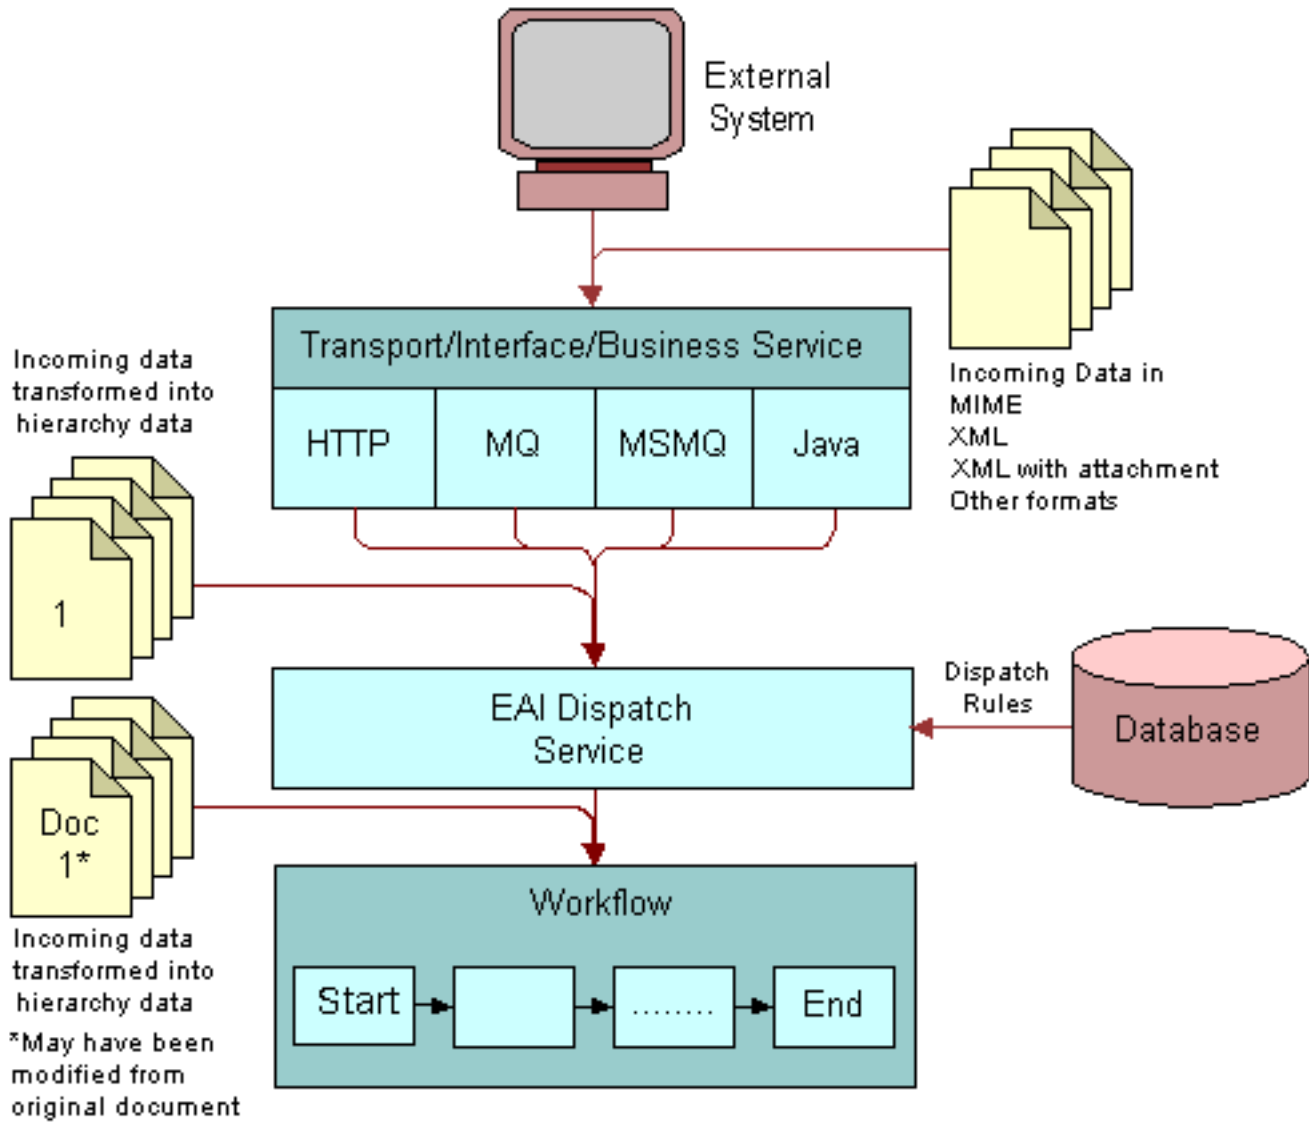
External System

Incoming Data in
MIME
XML
XML with attachment
Other formats

Transport/Interface/Business Service

| HTTP | MQ | MSMQ | Java |
|---|---|---|---|

Incoming data transformed into hierarchy data

1

EAI Dispatch Service

Dispatch Rules

Database

Doc 1*

Workflow

Start ........ End

Incoming data transformed into hierarchy data

*May have been modified from original document